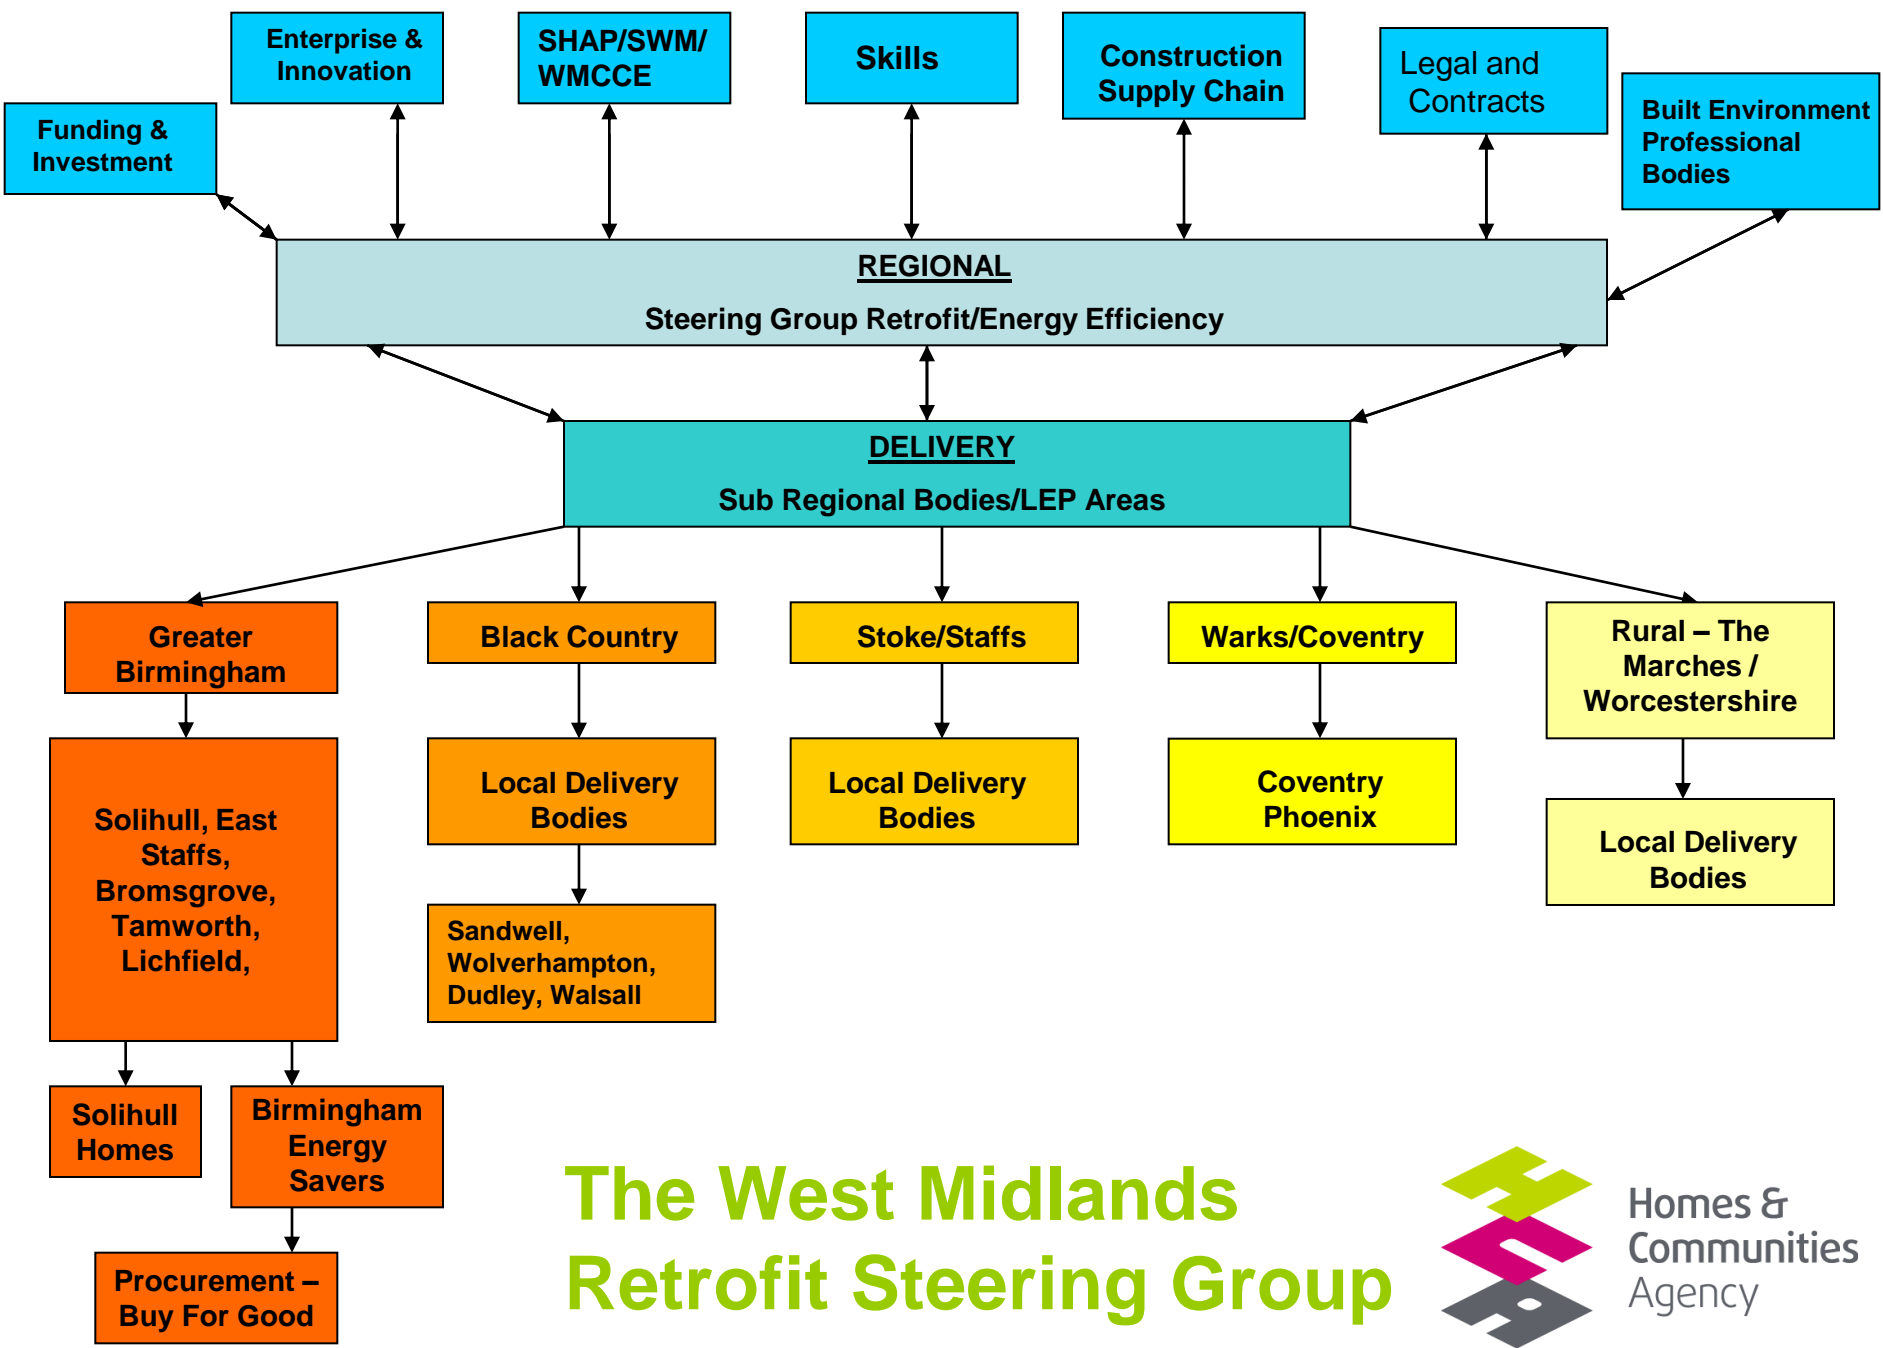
Funding & Investment

Enterprise & Innovation

SHAP/SWM/ WMCCE

Skills

Construction Supply Chain

Legal and Contracts

Built Environment Professional Bodies

REGIONAL

Steering Group Retrofit/Energy Efficiency

DELIVERY

Sub Regional Bodies/LEP Areas

Greater Birmingham

Solihull, East Staffs, Bromsgrove, Tamworth, Lichfield,

Solihull Homes

Birmingham Energy Savers

Procurement – Buy For Good

Black Country

Local Delivery Bodies

Sandwell, Wolverhampton, Dudley, Walsall

Stoke/Staffs

Local Delivery Bodies

Warks/Coventry

Coventry Phoenix

Rural – The Marches / Worcestershire

Local Delivery Bodies

The West Midlands Retrofit Steering Group

Homes & Communities Agency